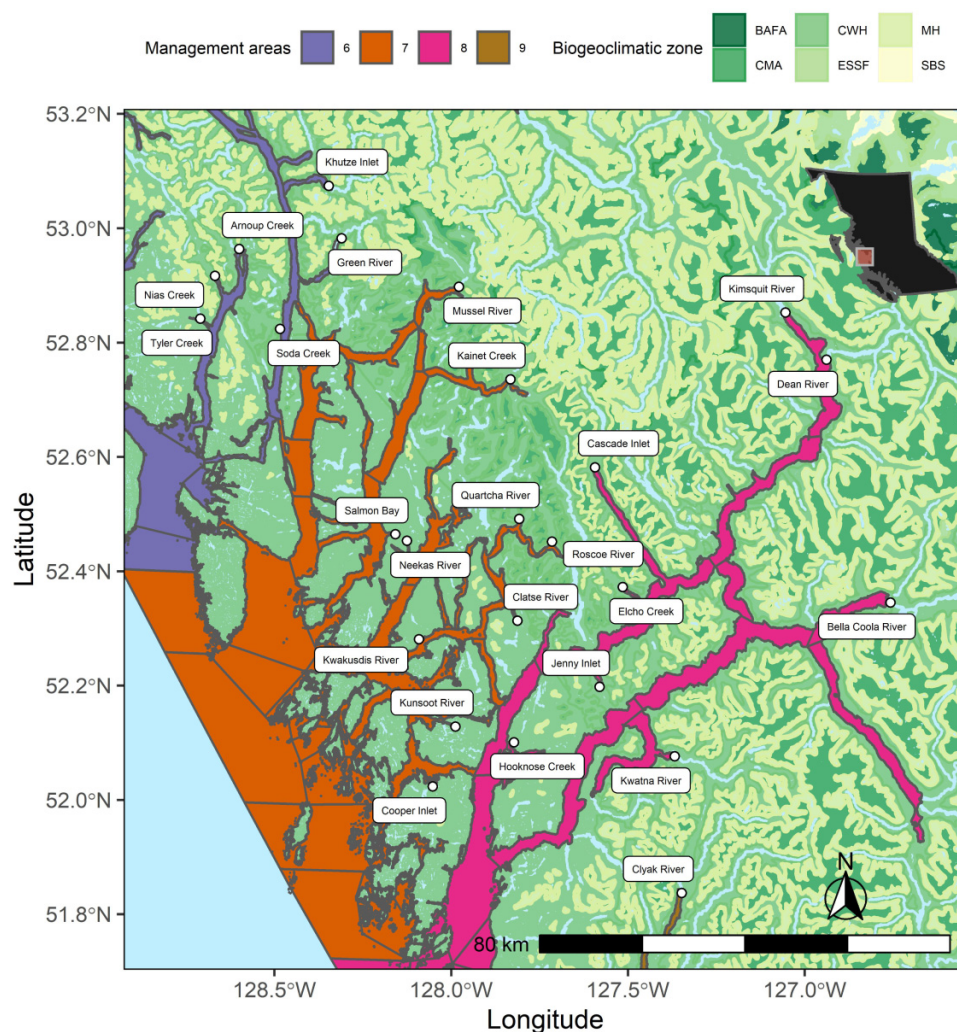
Management areas 6 7 8 9 Biogeoclimatic zone BAFA CMA CWH ESSF MH SBS

53.2°N
53.0°N
52.8°N
52.6°N
52.4°N
52.2°N
52.0°N
51.8°N

Latitude

Khutze Inlet
Arnoup Creek
Green River
Nias Creek
Tyler Creek
Soda Creek
Mussel River
Kainet Creek
Kimsquit River
Dean River
Cascade Inlet
Quartcha River
Salmon Bay
Neekas River
Roscoe River
Clatse River
Elcho Creek
Bella Coola River
Kwakusdis River
Jenny Inlet
Kunsoot River
Hooknose Creek
Kwatna River
Cooper Inlet
Clyak River

N

80 km

128.5°W 128.0°W 127.5°W 127.0°W

Longitude